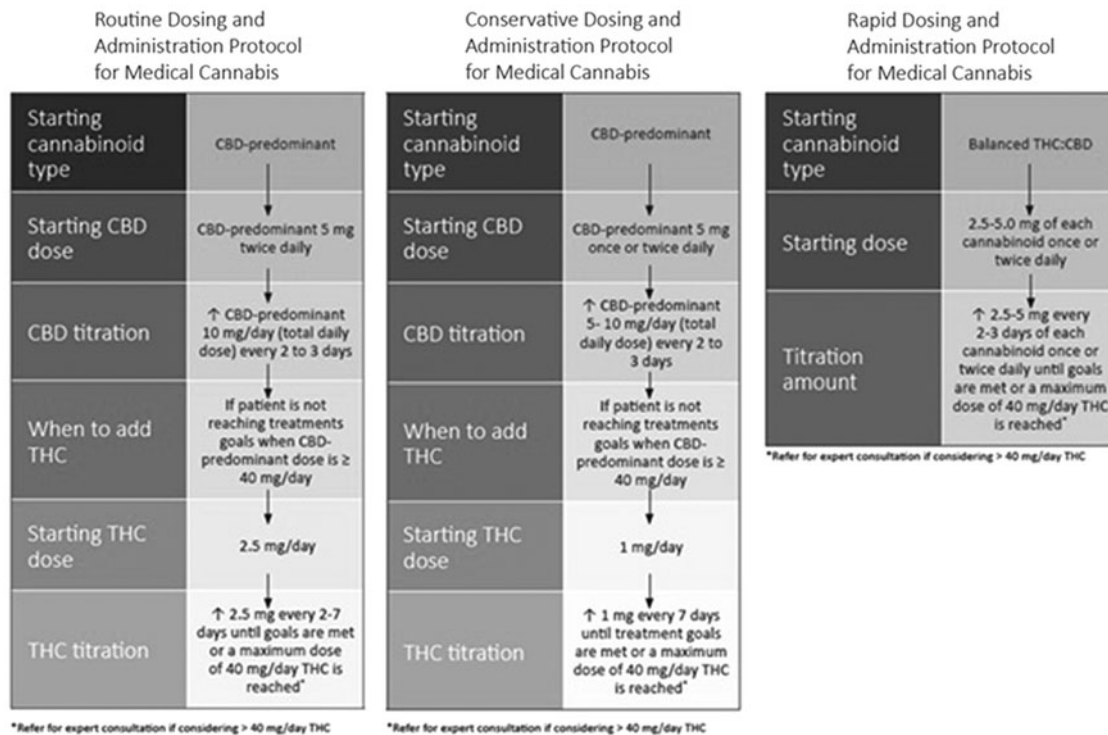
Routine Dosing and Administration Protocol for Medical Cannabis

| | |
|---|---|
| Starting cannabinoid type | CBD-predominant |
| Starting CBD dose | CBD-predominant 5 mg twice daily |
| CBD titration | ↑ CBD-predominant 10 mg/day (total daily dose) every 2 to 3 days |
| When to add THC | If patient is not reaching treatments goals when CBD-predominant dose is ≥ 40 mg/day |
| Starting THC dose | 2.5 mg/day |
| THC titration | ↑ 2.5 mg every 2-7 days until goals are met or a maximum dose of 40 mg/day THC is reached* |

*Refer for expert consultation if considering > 40 mg/day THC

Conservative Dosing and Administration Protocol for Medical Cannabis

| | |
|---|---|
| Starting cannabinoid type | CBD-predominant |
| Starting CBD dose | CBD-predominant 5 mg once or twice daily |
| CBD titration | ↑ CBD-predominant 5- 10 mg/day (total daily dose) every 2 to 3 days |
| When to add THC | If patient is not reaching treatments goals when CBD-predominant dose is ≥ 40 mg/day |
| Starting THC dose | 1 mg/day |
| THC titration | ↑ 1 mg every 7 days until treatment goals are met or a maximum dose of 40 mg/day THC is reached* |

*Refer for expert consultation if considering > 40 mg/day THC

Rapid Dosing and Administration Protocol for Medical Cannabis

| | |
|---|---|
| Starting cannabinoid type | Balanced THC:CBD |
| Starting dose | 2.5-5.0 mg of each cannabinoid once or twice daily |
| Titration amount | ↑ 2.5-5 mg every 2-3 days of each cannabinoid once or twice daily until goals are met or a maximum dose of 40 mg/day THC is reached* |

*Refer for expert consultation if considering > 40 mg/day THC